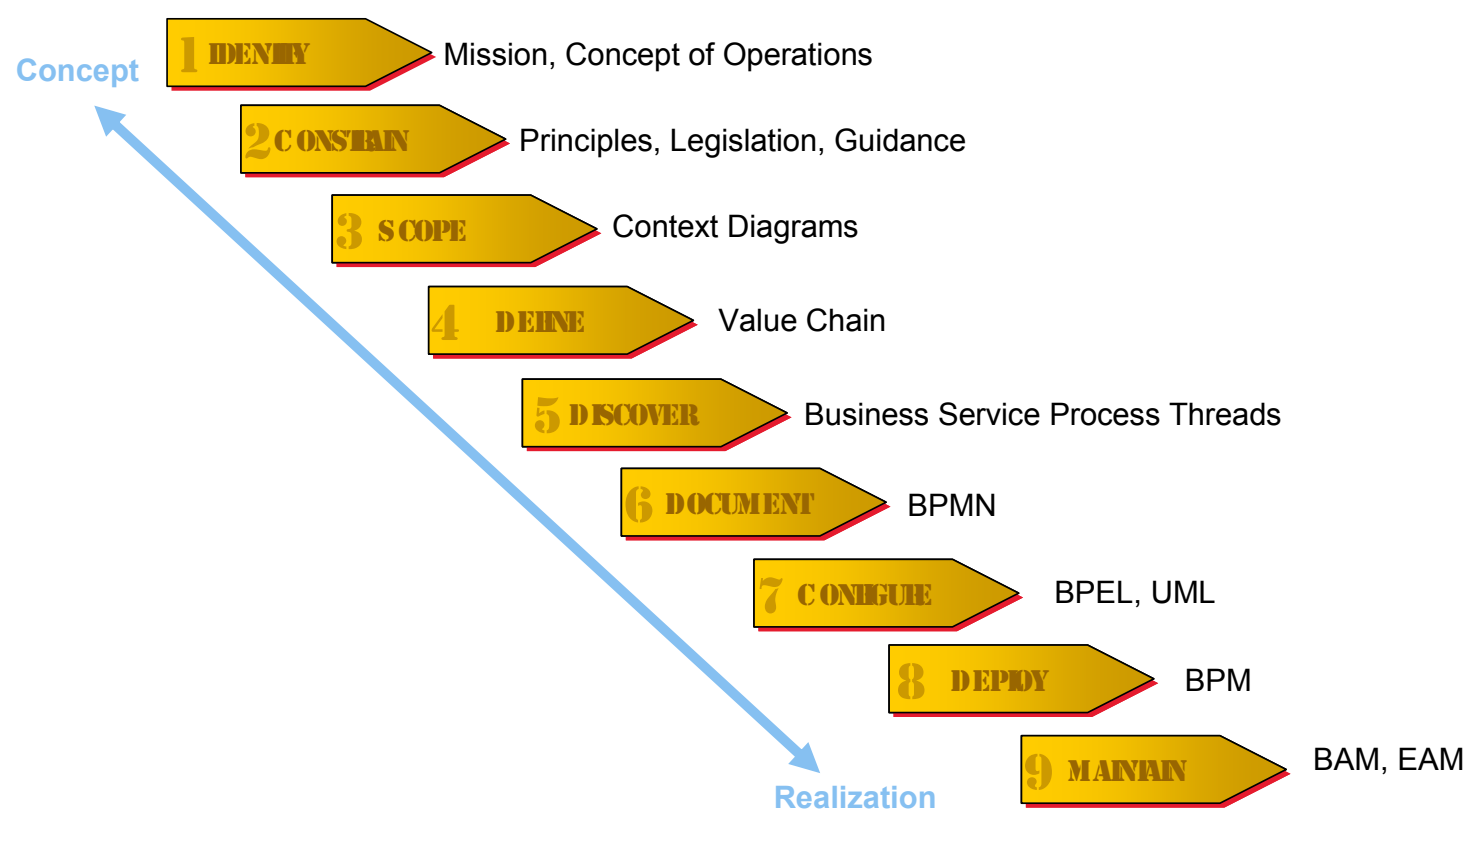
Concept

1 IDENTIFY Mission, Concept of Operations

2 CONSTRAIN Principles, Legislation, Guidance

3 SCOPE Context Diagrams

4 DEFINE Value Chain

5 DISCOVER Business Service Process Threads

6 DOCUMENT BPMN

7 CONFIGURE BPEL, UML

8 DEPLOY BPM

9 MAINTAIN BAM, EAM

Realization